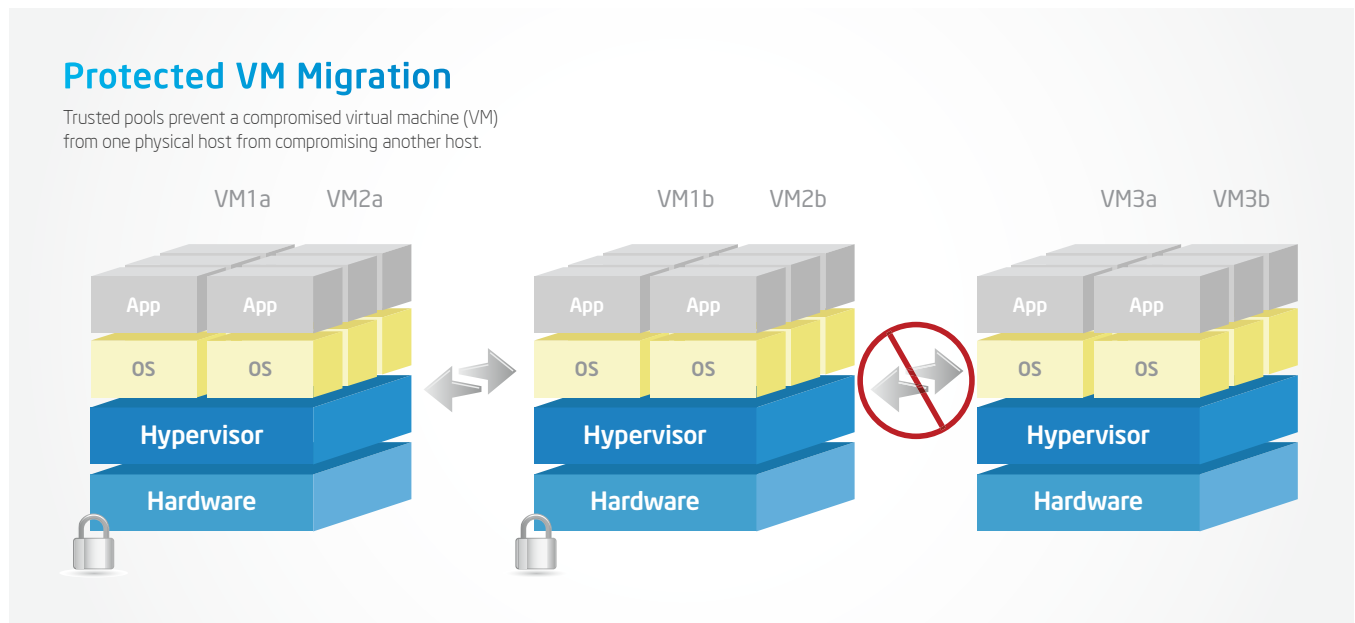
Protected VM Migration

Trusted pools prevent a compromised virtual machine (VM) from one physical host from compromising another host.

VM1a VM2a

App App
OS OS
Hypervisor
Hardware

VM1b VM2b

App App
OS OS
Hypervisor
Hardware

VM3a VM3b

App App
OS OS
Hypervisor
Hardware